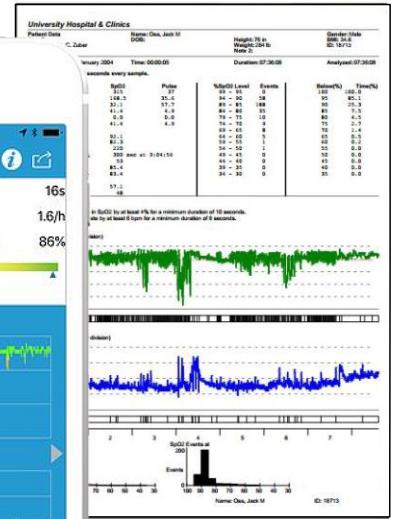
University Hospital & Clinics

Patient Data

Name: Doe, Jack M
DOB:

Gender: Male
BMI: 34.6

C. Zuber

Height: 70 in
Weight: 264 lb
Note 2:

ID: 18713

January 2004

Time: 00:00:05

Duration: 07:36:08

Analyzed: 07:36:08

seconds every sample.

| SpO2 | Pulse | %SpO2 Level | Events | Below(%) | Time(%) |
|---|---|---|---|---|---|
| 315 | 37 | 99 - 95 | 0 | 100 | 100.0 |
| 100.5 | 35.4 | 94 - 90 | 38 | 95 | 85.3 |
| 32.1 | 57.7 | 89 - 85 | 188 | 90 | 25.3 |
| 41.4 | 4.9 | 84 - 80 | 88 | 85 | 7.5 |
| 0.0 | 0.0 | 79 - 75 | 10 | 80 | 4.5 |
| 41.4 | 4.9 | 74 - 70 | 15 | 75 | 2.7 |
| | | 69 - 65 | 8 | 70 | 1.4 |
| 92.1 | | 64 - 60 | 5 | 65 | 0.5 |
| 82.3 | | 59 - 55 | 1 | 60 | 0.2 |
| 220 | | 54 - 50 | 1 | 55 | 0.0 |
| 300 sec at 3:04:54 | | 49 - 45 | 0 | 50 | 0.0 |
| 53 | | 44 - 40 | 0 | 45 | 0.0 |
| 85.4 | | 39 - 35 | 0 | 40 | 0.0 |
| 83.4 | | 34 - 30 | 0 | 35 | 0.0 |

57.1
48

in SpO2 by at least 4% for a minimum duration of 10 seconds.
ate by at least 6 bpm for a minimum duration of 8 seconds.

division)

division)

2 3 4 5 6 7

SpO2 Events all

Events

70 60 50 40 30 100 90 80 70 60 50 40 30

Name: Doe, Jack M

ID: 18713

16s
1.6/h
86%